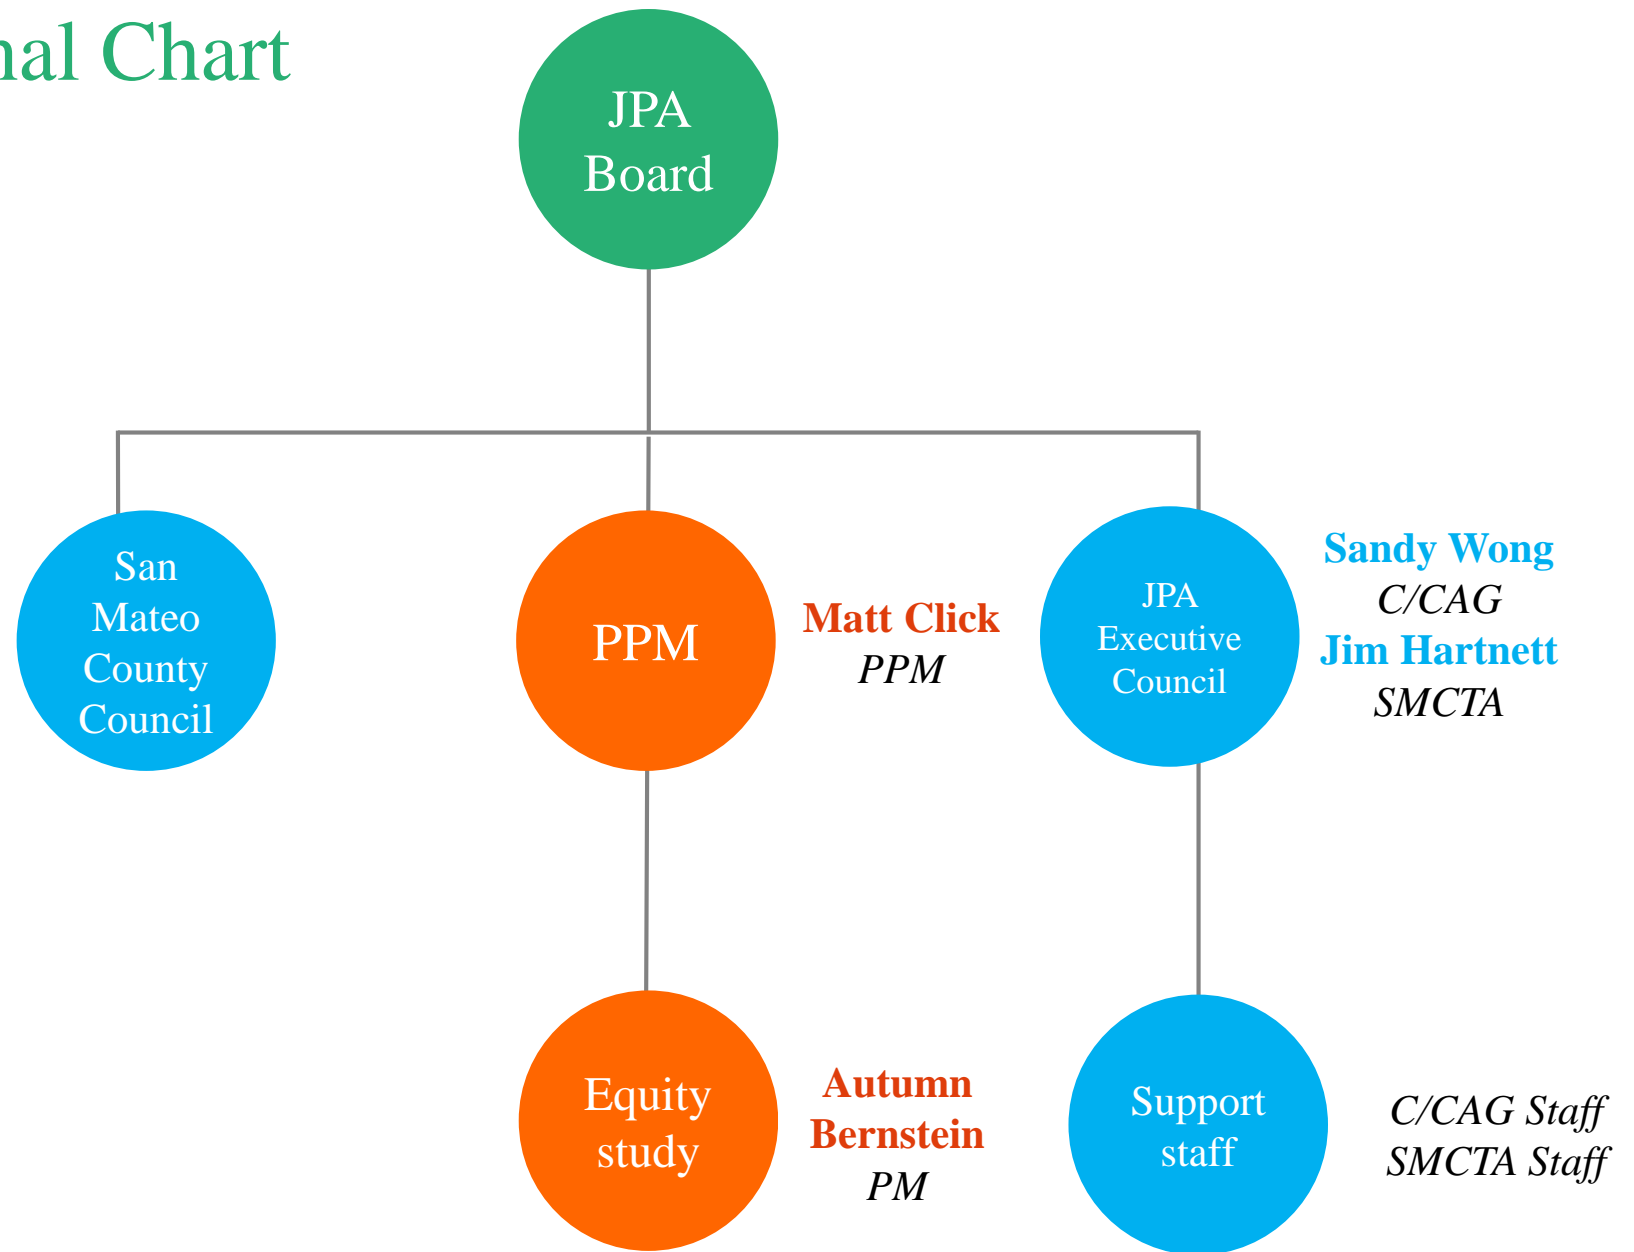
nal Chart

JPA Board

San Mateo County Council

PPM

Matt Click
PPM

JPA Executive Council

Sandy Wong
C/CAG
Jim Hartnett
SMCTA

Equity study

Autumn Bernstein
PM

Support staff

C/CAG Staff
SMCTA Staff